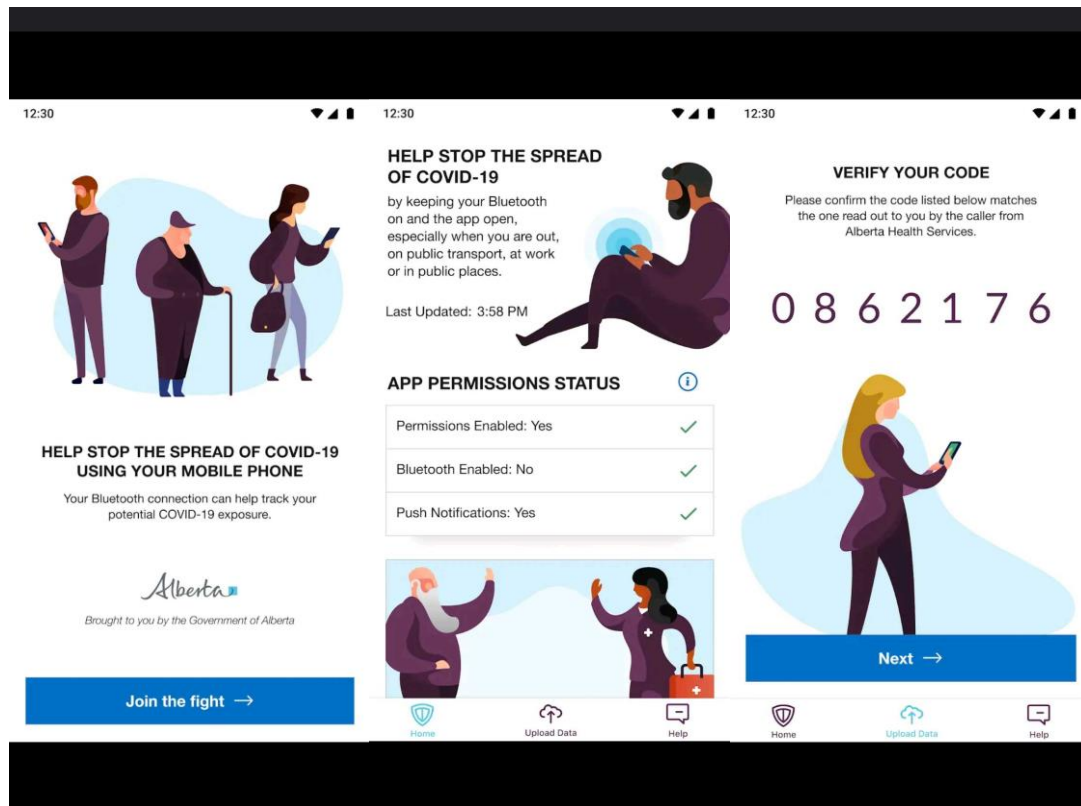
12:30

HELP STOP THE SPREAD OF COVID-19 USING YOUR MOBILE PHONE

Your Bluetooth connection can help track your potential COVID-19 exposure.

Alberta

Brought to you by the Government of Alberta

Join the fight →

12:30

HELP STOP THE SPREAD OF COVID-19

by keeping your Bluetooth on and the app open, especially when you are out, on public transport, at work or in public places.

Last Updated: 3:58 PM

APP PERMISSIONS STATUS

Permissions Enabled: Yes

Bluetooth Enabled: No

Push Notifications: Yes

Home

Upload Data

Help

12:30

VERIFY YOUR CODE

Please confirm the code listed below matches the one read out to you by the caller from Alberta Health Services.

0 8 6 2 1 7 6

Next →

Home

Upload Data

Help